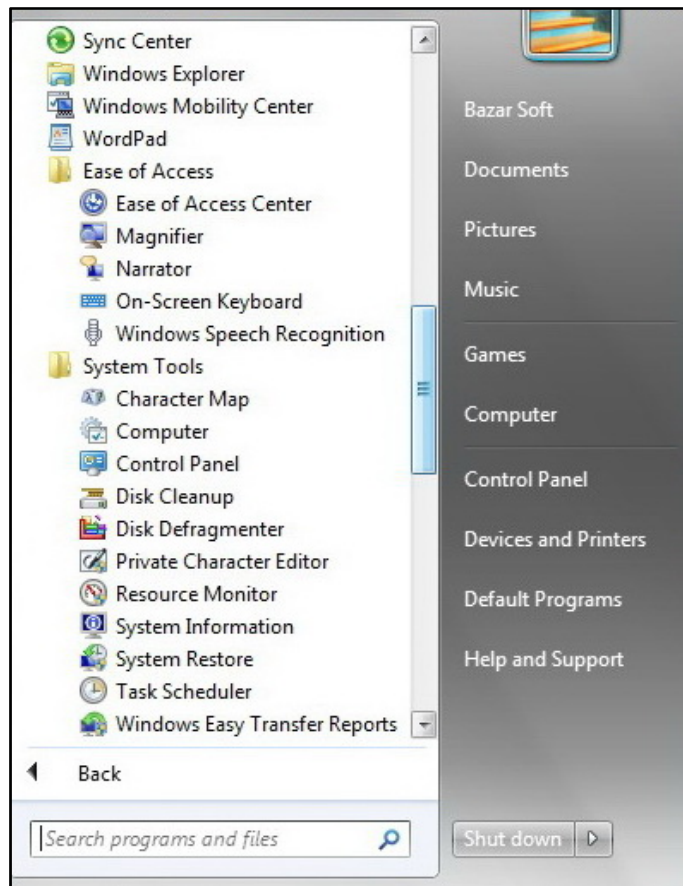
Sync Center
Windows Explorer
Windows Mobility Center
WordPad
Ease of Access
Ease of Access Center
Magnifier
Narrator
On-Screen Keyboard
Windows Speech Recognition
System Tools
Character Map
Computer
Control Panel
Disk Cleanup
Disk Defragmenter
Private Character Editor
Resource Monitor
System Information
System Restore
Task Scheduler
Windows Easy Transfer Reports

Back

Search programs and files

Bazar Soft
Documents
Pictures
Music
Games
Computer
Control Panel
Devices and Printers
Default Programs
Help and Support

Shut down